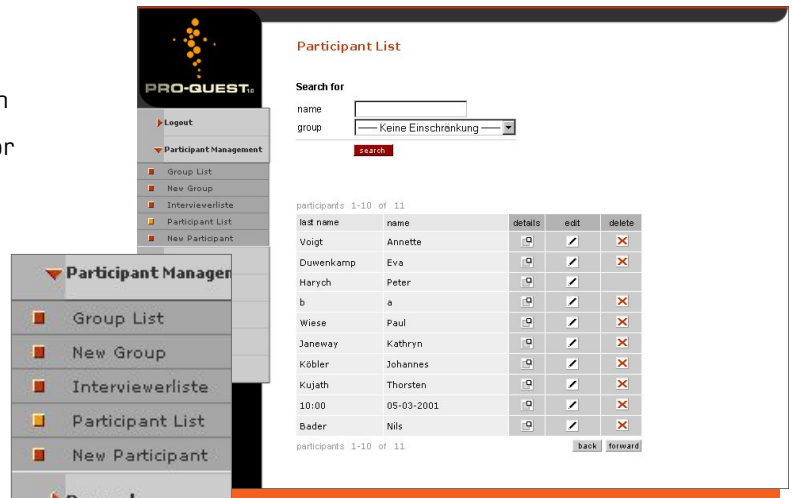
n

or

PRO-QUEST

Logout

Participant Management

Group List

New Group

Intervieverliste

Participant List

New Participant

Participant List

Search for

name

group — Keine Einschränkung —

search

participants 1-10 of 11

| last name | name | details | edit | delete |
|---|---|---|---|---|
| Voigt | Annette | | | ✕ |
| Duwenkamp | Eva | | | ✕ |
| Harych | Peter | | | |
| b | a | | | ✕ |
| Wiese | Paul | | | ✕ |
| Janeway | Kathryn | | | ✕ |
| Köbler | Johannes | | | ✕ |
| Kujath | Thorsten | | | ✕ |
| 10:00 | 05-03-2001 | | | ✕ |
| Bader | Nils | | | ✕ |

participants 1-10 of 11

back forward

Participant Managem

Group List

New Group

Interviewerliste

Participant List

New Participant

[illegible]